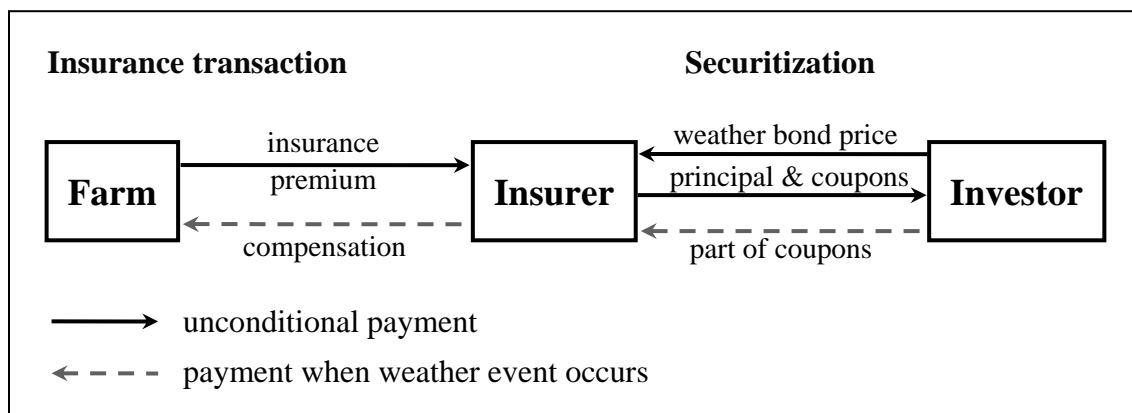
Insurance transaction

Securitization

Farm

insurance premium

compensation

Insurer

weather bond price

principal & coupons

part of coupons

Investor

unconditional payment

payment when weather event occurs